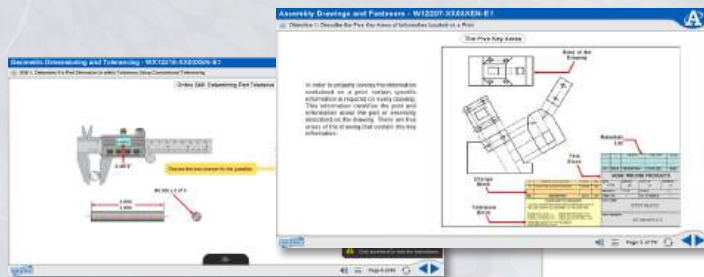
Geometric Dimensioning and Tolerancing - WX12216-XX00XEN-E1

Skill 1: Determine if a Part Dimension Is within Tolerance Using Conventional Tolerancing

Order Skill: Determining Part Tolerance

0.6875"

Choose the tool reading for the question

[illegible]

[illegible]

Page 6 of 45

Assembly Drawings and Fasteners - WI12207-XX00XEN-E1

Objective 3: Describe the Five Key Areas of Information Located on a Print

The Five Key Areas

In order to properly convey the information contained on a print, certain specific information is required on every drawing. This information identifies the part and information about the part or assembly described on the drawing. There are five areas of the drawing that contain this key information.

Body of the Drawing

Materials List

Title Block

Change Block

Tolerance Block

ACME PRECISION PRODUCTS

Page 5 of 79